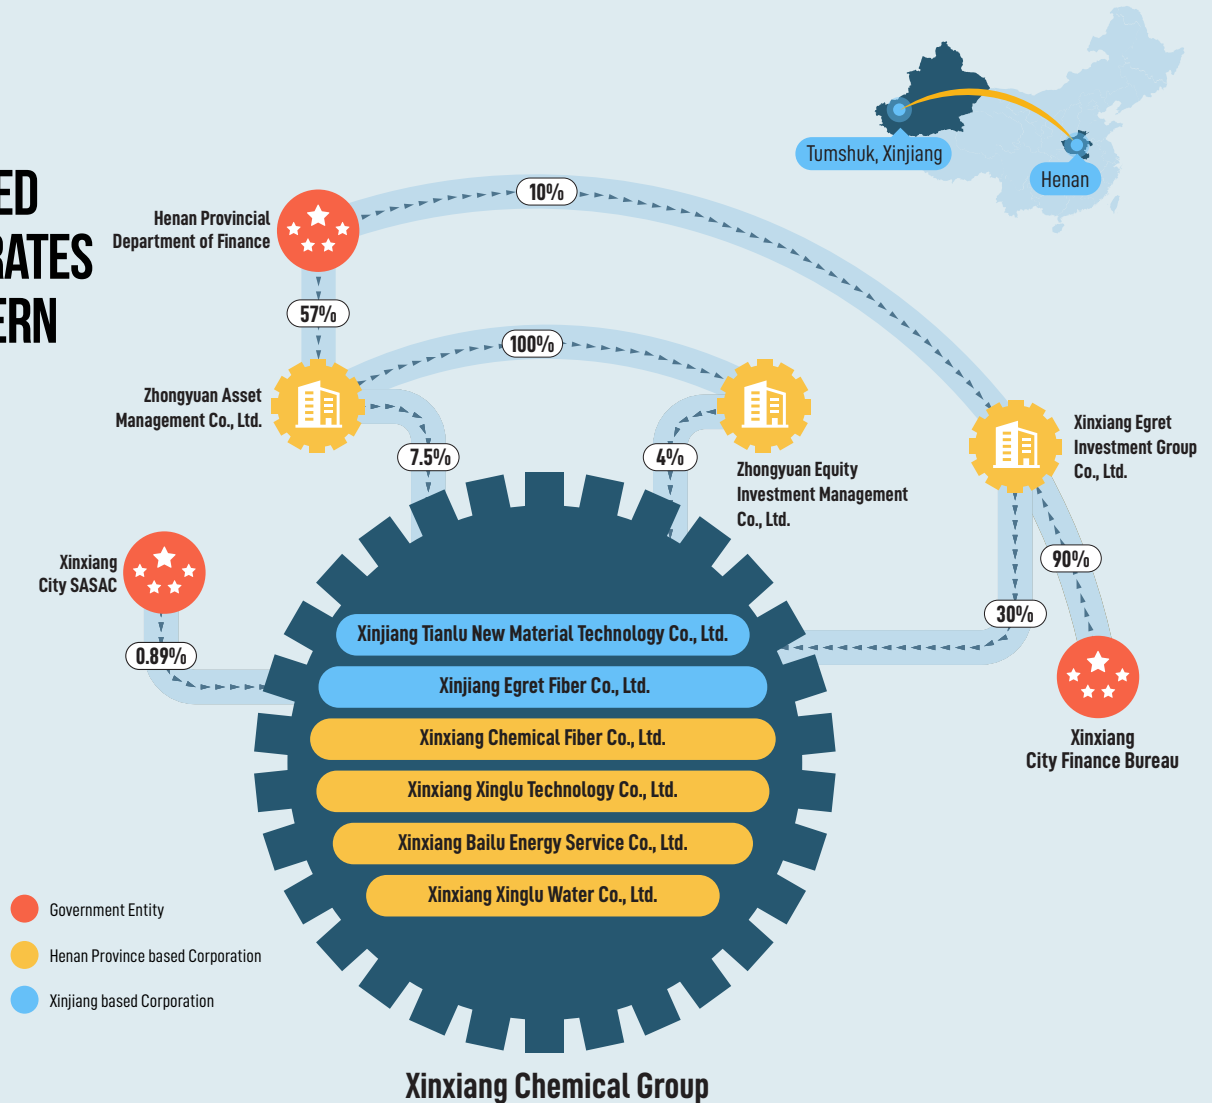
ED
RATES
ERN

Tumshuk, Xinjiang

Henan

Henan Provincial Department of Finance

10%

57%

100%

Zhongyuan Asset Management Co., Ltd.

7.5%

4%

Zhongyuan Equity Investment Management Co., Ltd.

Xinxiang Egret Investment Group Co., Ltd.

90%

30%

Xinxiang City SASAC

0.89%

Xinjiang Tianlu New Material Technology Co., Ltd.

Xinjiang Egret Fiber Co., Ltd.

Xinxiang Chemical Fiber Co., Ltd.

Xinxiang Xinglu Technology Co., Ltd.

Xinxiang Bailu Energy Service Co., Ltd.

Xinxiang Xinglu Water Co., Ltd.

Xinxiang City Finance Bureau

Government Entity

Henan Province based Corporation

Xinjiang based Corporation

Xinxiang Chemical Group